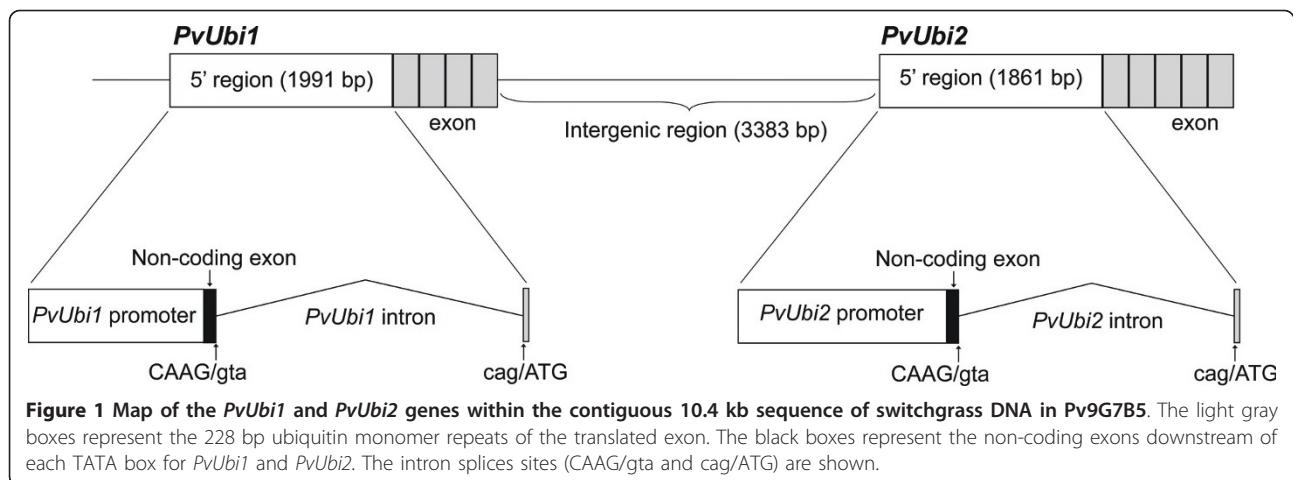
PvUbi1

5' region (1991 bp)

exon

PvUbi2

5' region (1861 bp)

exon

Intergenic region (3383 bp)

Non-coding exon

PvUbi1 promoter

PvUbi1 intron

CAAG/gta

cag/ATG

Non-coding exon

PvUbi2 promoter

PvUbi2 intron

CAAG/gta

cag/ATG

**Figure 1 Map of the *PvUbi1* and *PvUbi2* genes within the contiguous 10.4 kb sequence of switchgrass DNA in Pv9G7B5**. The light gray boxes represent the 228 bp ubiquitin monomer repeats of the translated exon. The black boxes represent the non-coding exons downstream of each TATA box for *PvUbi1* and *PvUbi2*. The intron splices sites (CAAG/gta and cag/ATG) are shown.